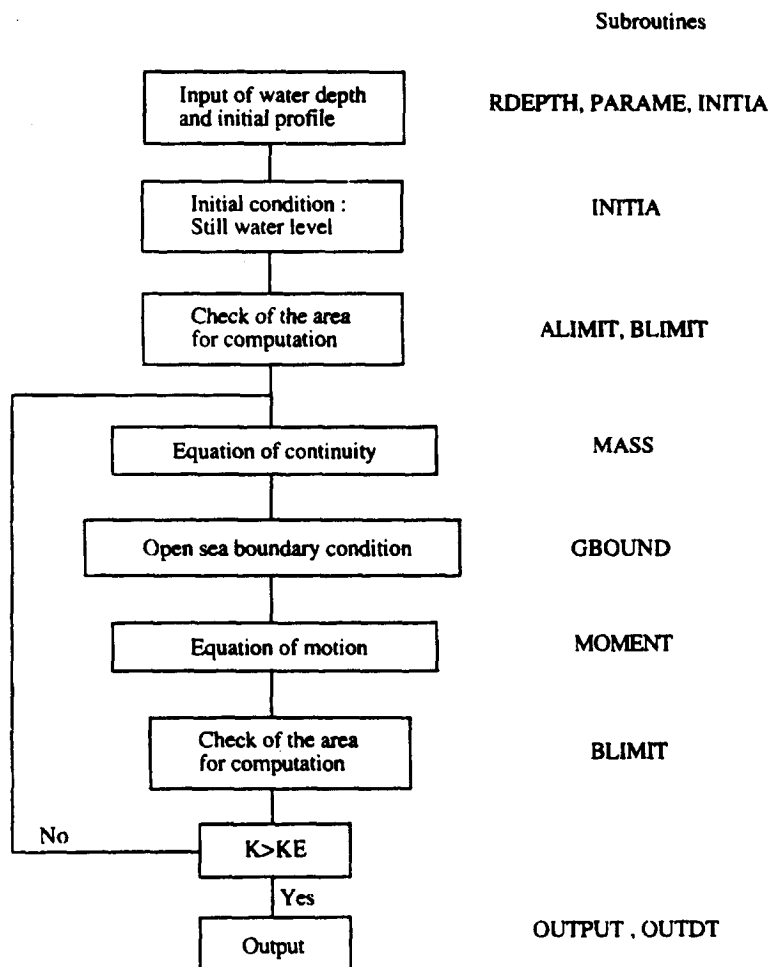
Subroutines

Input of water depth and initial profile

RDEPTH, PARAME, INITIA

Initial condition : Still water level

INITIA

Check of the area for computation

ALIMIT, BLIMIT

Equation of continuity

MASS

Open sea boundary condition

GBOUND

Equation of motion

MOMENT

Check of the area for computation

BLIMIT

No

K>KE

Yes

Output

OUTPUT , OUTDT